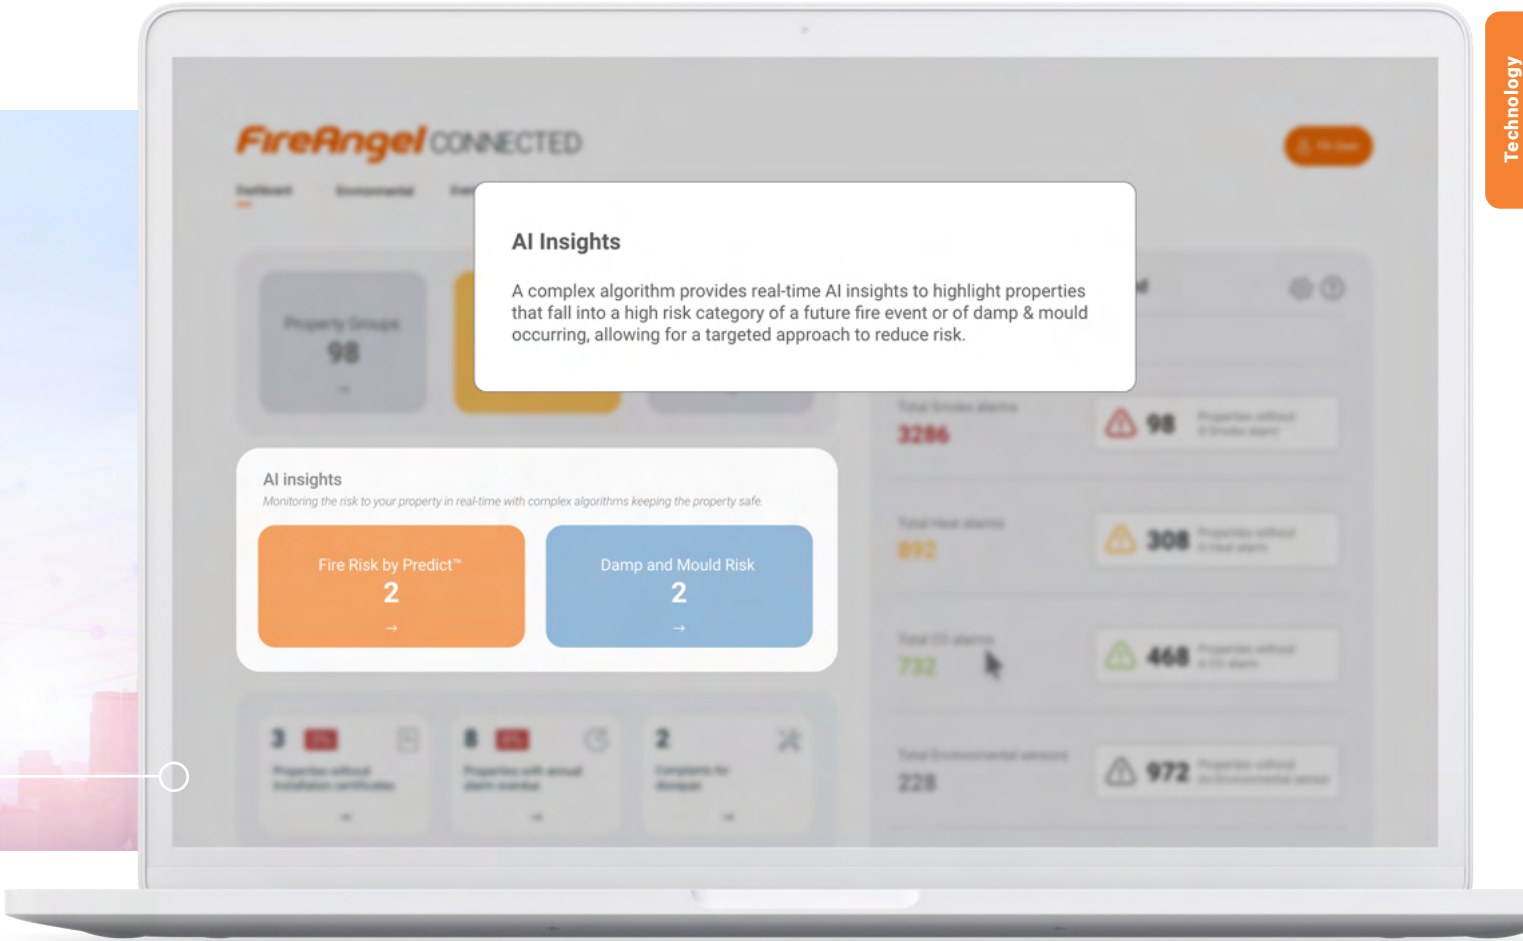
Technology

FireAngel CONNECTED

Dashboard Environmental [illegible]

Property Groups
98

AI Insights

A complex algorithm provides real-time AI insights to highlight properties that fall into a high risk category of a future fire event or of damp & mould occurring, allowing for a targeted approach to reduce risk.

Total Smoke alarms
3286

98 Properties without a Smoke alarm

Total Heat alarms
892

308 Properties without a Heat alarm

Total CO alarms
732

468 Properties without a CO alarm

Total Environmental sensors
228

972 Properties without an Environmental sensor

AI insights
Monitoring the risk to your property in real-time with complex algorithms keeping the property safe.

Fire Risk by Predict™
2
→

Damp and Mould Risk
2
→

3 Properties without Installation certificates

8 Properties with annual alarm overdue

2 Complaints for disrepair